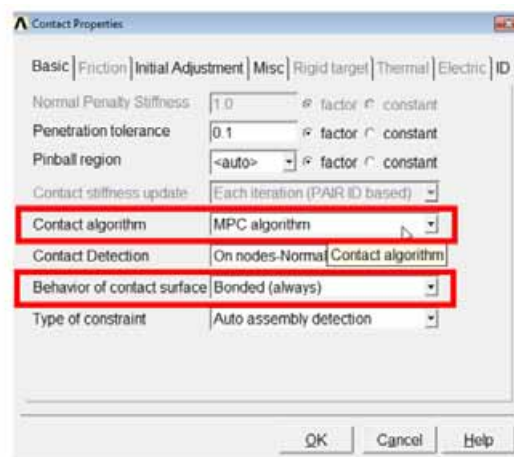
Contact Properties

Basic | Friction | Initial Adjustment | Misc | Rigid target | Thermal | Electric | ID

Normal Penalty Stiffness 1.0 factor constant

Penetration tolerance 0.1 factor constant

Pinball region <auto> factor constant

Contact stiffness update Each iteration (PAIR ID based)

Contact algorithm MPC algorithm

Contact Detection On nodes-Normal Contact algorithm

Behavior of contact surface Bonded (always)

Type of constraint Auto assembly detection

OK Cancel Help